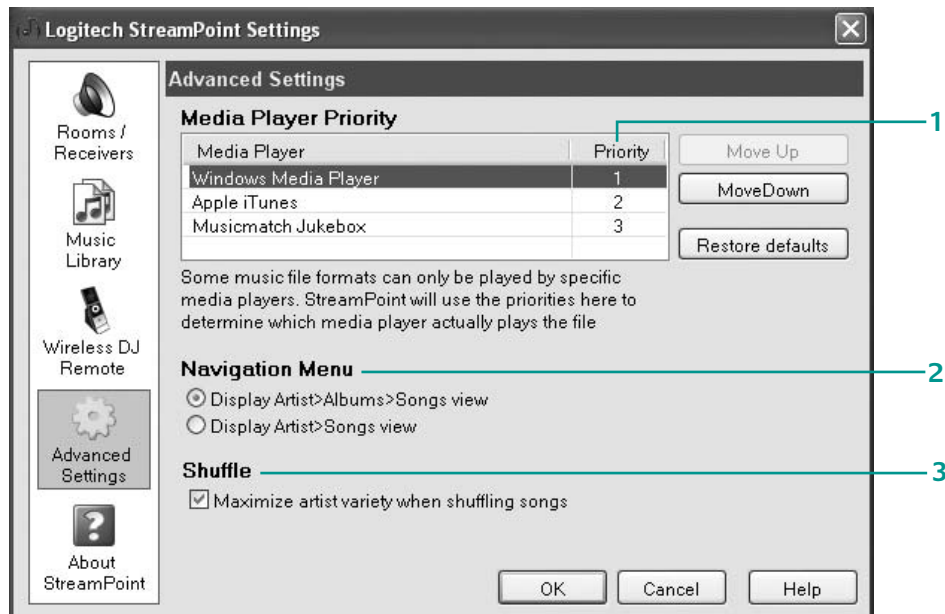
Logitech StreamPoint Settings

Rooms / Receivers

Music Library

Wireless DJ Remote

Advanced Settings

About StreamPoint

Advanced Settings

Media Player Priority

| Media Player | Priority |
|---|---|
| Windows Media Player | 1 |
| Apple iTunes | 2 |
| Musicmatch Jukebox | 3 |

Move Up

MoveDown

Restore defaults

Some music file formats can only be played by specific media players. StreamPoint will use the priorities here to determine which media player actually plays the file

Navigation Menu

Display Artist>Albums>Songs view

Display Artist>Songs view

Shuffle

Maximize artist variety when shuffling songs

OK

Cancel

Help

1

2

3